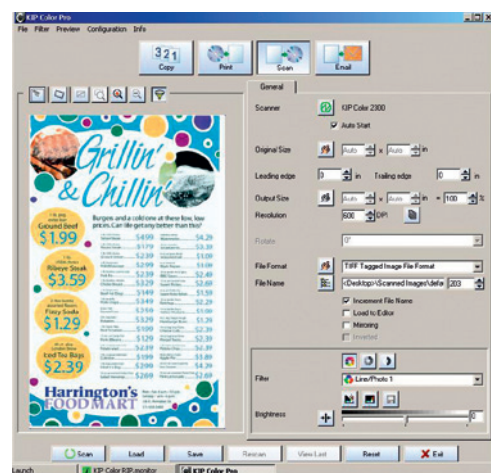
KIP Color Pro
File Filter Preview Configuration Info
Copy
Print
Scan
Email
General
Scanner
KIP Color 2300
Auto Start
Original Size
Auto
x
Auto
in
Leading edge
0
in
Trailing edge
0
in
Output Size
Auto
x
Auto
in
=
100
%
Resolution
600
DPI
Rotate
0°
File Format
TIFF Tagged Image File Format
File Name
<Desktop>\Scanned Images\defa
203
Increment File Name
Load to Editor
Mirroring
Inverted
Filter
Line/Photo 1
Brightness
0
Grillin' & Chillin'
Burgers and a cold one at there low, low prices. Can life get any better than this?
Ground Beef
$1.99
Ribeye Steak
$3.59
Fizzy Soda
$1.29
Iced Tea Bags
$2.39
Harrington's FOOD MART
Scan
Load
Save
Rescan
View Last
Reset
Exit
Launch
KIP Color RIP monitor
KIP Color Pro